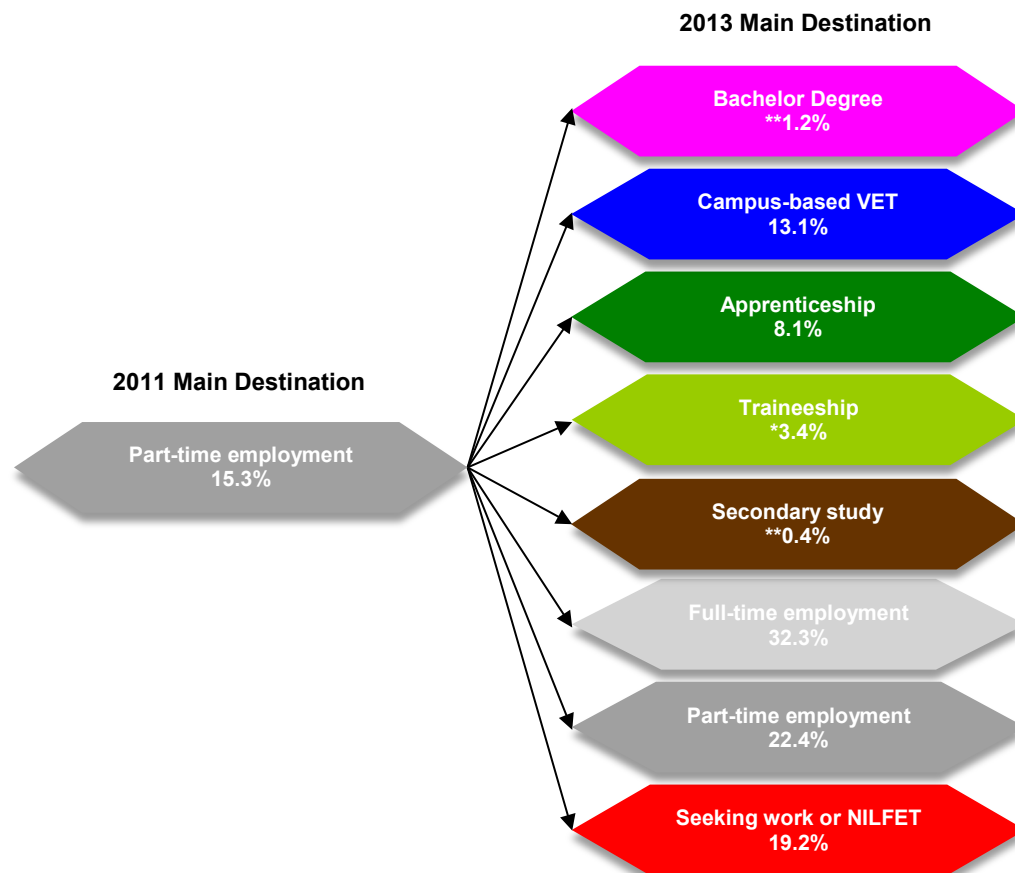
2013 Main Destination

Bachelor Degree
**1.2%

Campus-based VET
13.1%

Apprenticeship
8.1%

2011 Main Destination

Part-time employment
15.3%

Traineeship
*3.4%

Secondary study
**0.4%

Full-time employment
32.3%

Part-time employment
22.4%

Seeking work or NILFET
19.2%